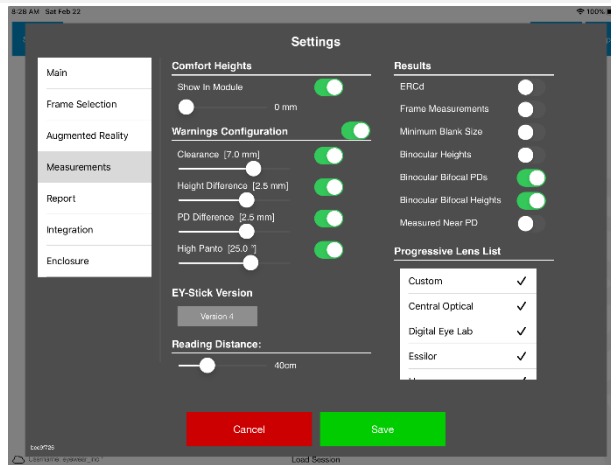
8:28 AM Sat Feb 22

100%

Settings

Main

Frame Selection

Augmented Reality

Measurements

Report

Integration

Enclosure

Comfort Heights

Show In Module

0 mm

Warnings Configuration

Clearance [7.0 mm]

Height Difference [2.5 mm]

PD Difference [2.5 mm]

High Panto [25.0 °]

EY-Stick Version

Version 4

Reading Distance:

40cm

Results

ERCd

Frame Measurements

Minimum Blank Size

Binocular Heights

Binocular Bifocal PDs

Binocular Bifocal Heights

Measured Near PD

Progressive Lens List

| | |
|---|---|
| Custom | ✓ |
| Central Optical | ✓ |
| Digital Eye Lab | ✓ |
| Essilor | ✓ |
| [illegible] | ✓ |

Cancel

Save

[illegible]

Load Session